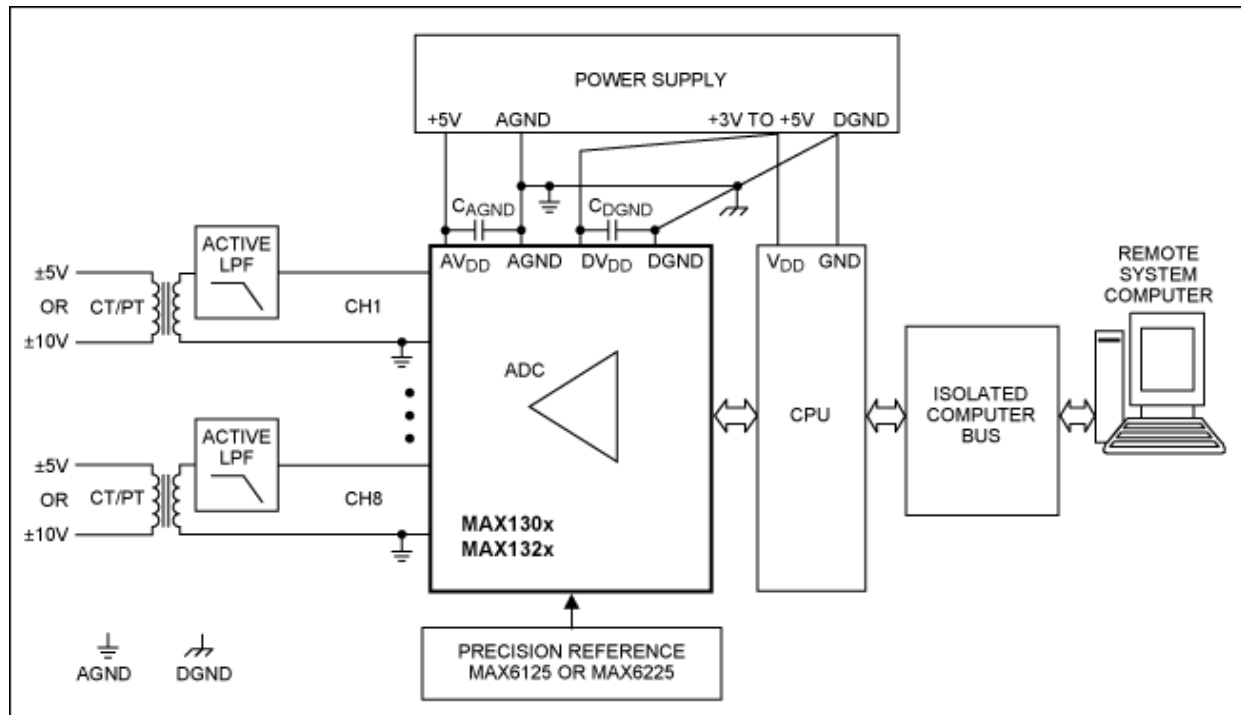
POWER SUPPLY

+5V AGND +3V TO +5V DGND

$C_{AGND}$ $C_{DGND}$

$AV_{DD}$ AGND $DV_{DD}$ DGND

$V_{DD}$ GND

REMOTE SYSTEM COMPUTER

±5V OR ±10V CT/PT ACTIVE LPF CH1

ADC

CPU

ISOLATED COMPUTER BUS

±5V OR ±10V CT/PT ACTIVE LPF CH8

MAX130x
MAX132x

PRECISION REFERENCE
MAX6125 OR MAX6225

AGND DGND